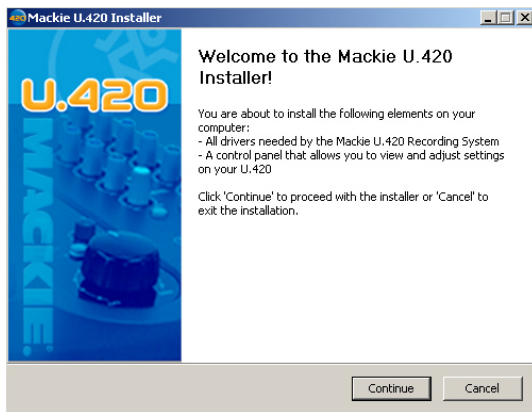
Mackie U.420 Installer

U.420

MACKIE

Welcome to the Mackie U.420 Installer!

You are about to install the following elements on your computer:
- All drivers needed by the Mackie U.420 Recording System
- A control panel that allows you to view and adjust settings on your U.420

Click 'Continue' to proceed with the installer or 'Cancel' to exit the installation.

Continue Cancel